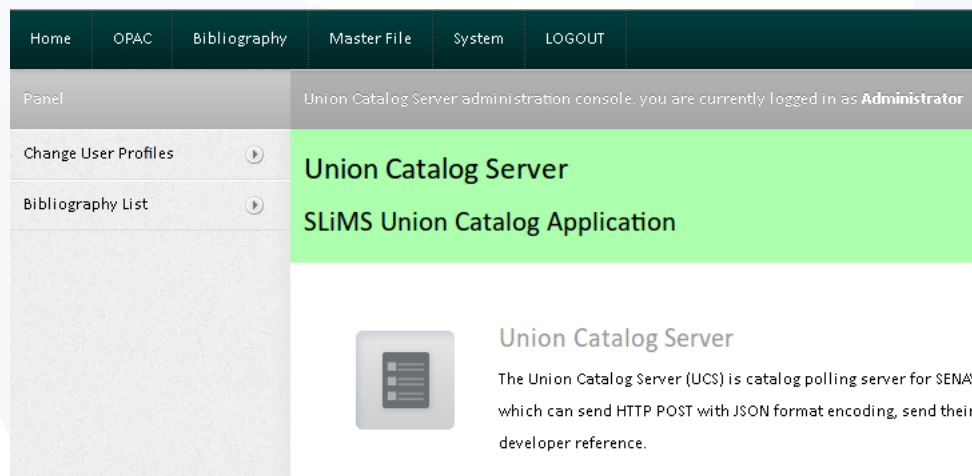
Home OPAC Bibliography Master File System LOGOUT

Panel

Union Catalog Server administration console. you are currently logged in as **Administrator**

Change User Profiles

Bibliography List

Union Catalog Server

SLiMS Union Catalog Application

Union Catalog Server

The Union Catalog Server (UCS) is catalog polling server for SENAY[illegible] which can send HTTP POST with JSON format encoding, send their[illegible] developer reference.